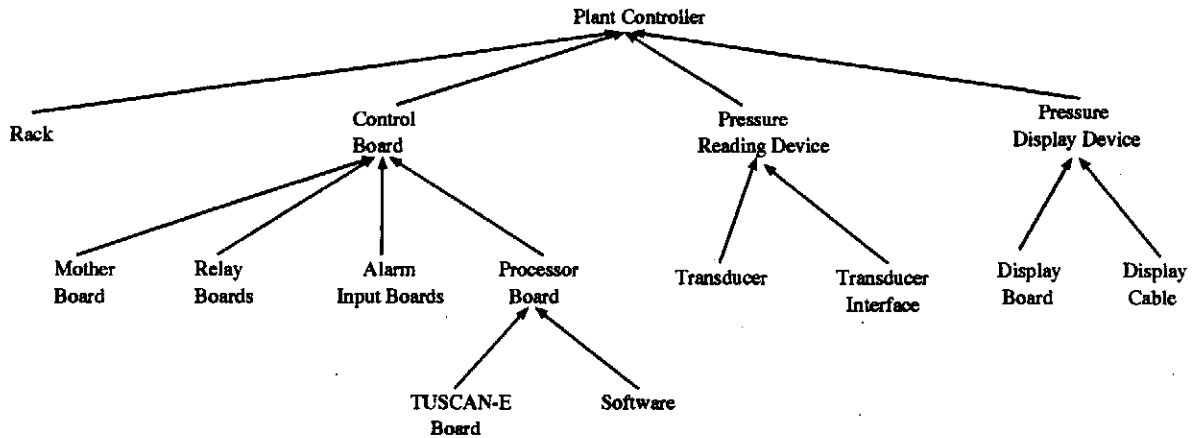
Plant Controller

Rack

Control Board

Pressure Reading Device

Pressure Display Device

Mother Board

Relay Boards

Alarm Input Boards

Processor Board

Transducer

Transducer Interface

Display Board

Display Cable

TUSCAN-E Board

Software